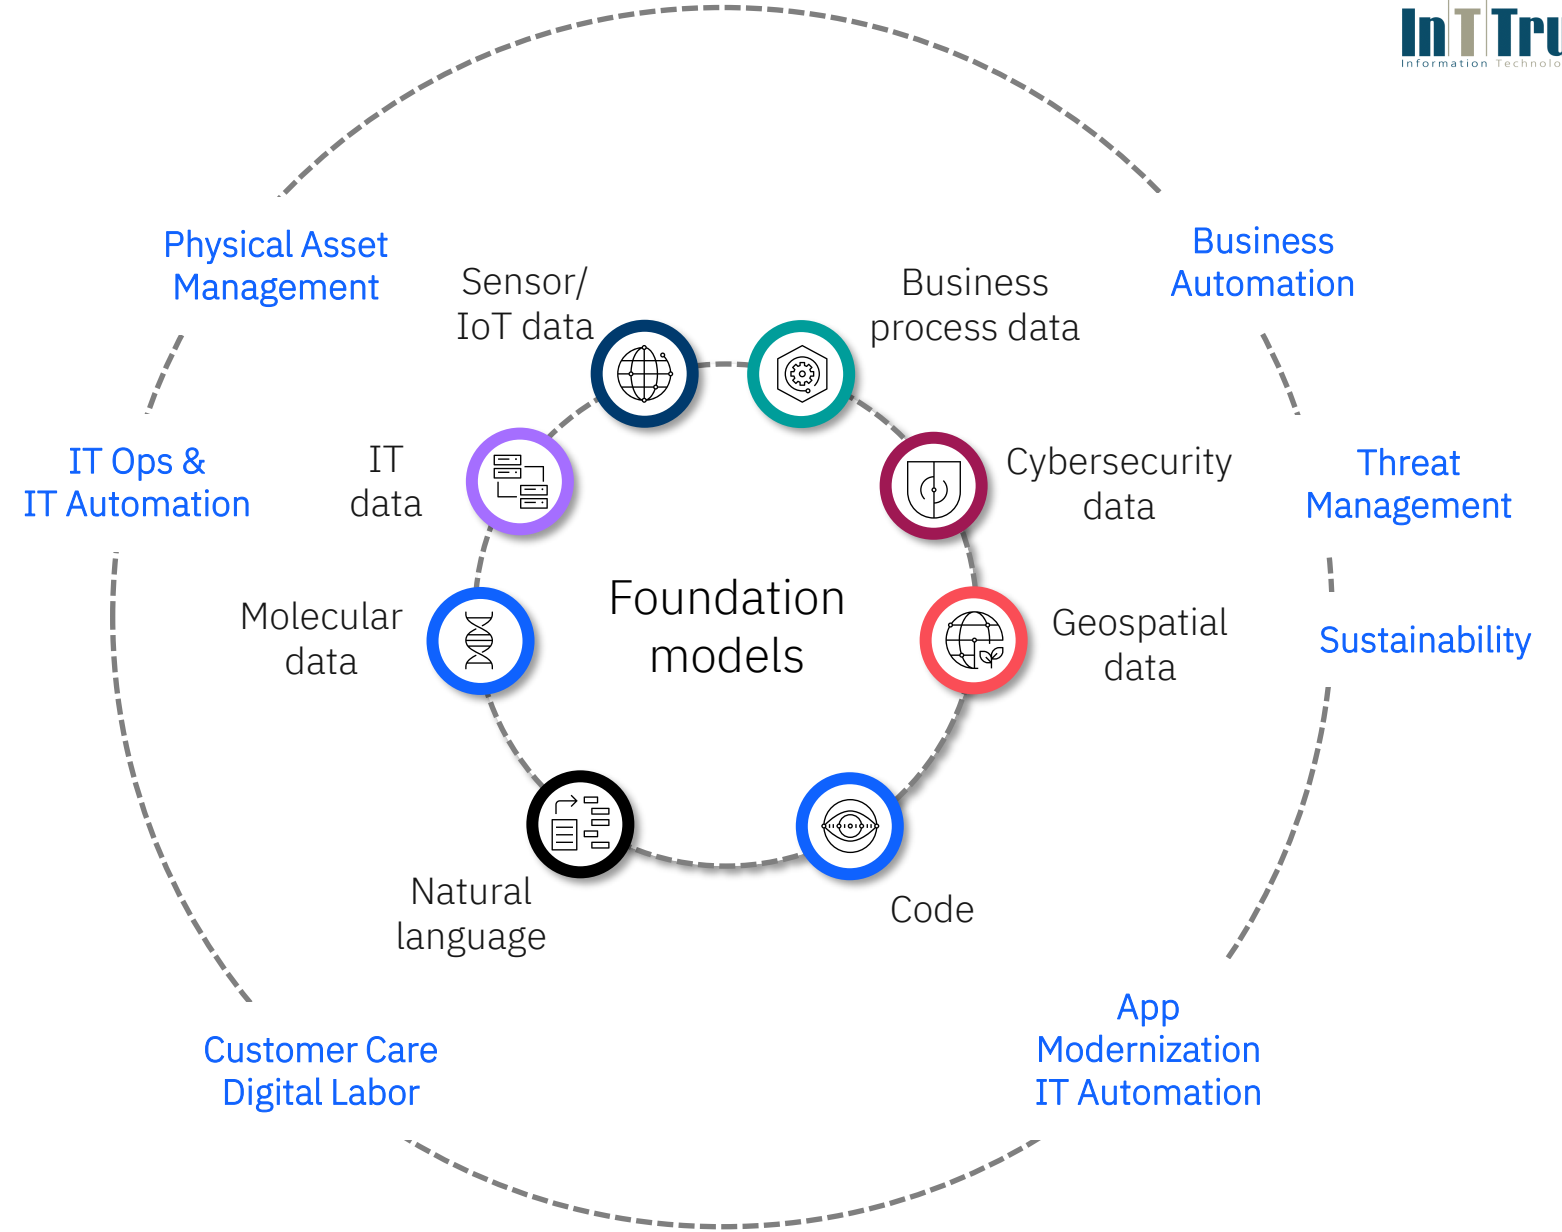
InTTru
Information Technolo

Physical Asset Management

Business Automation

Sensor/ IoT data

Business process data

IT Ops & IT Automation

IT data

Cybersecurity data

Threat Management

Foundation models

Molecular data

Geospatial data

Sustainability

Natural language

Code

Customer Care Digital Labor

App Modernization IT Automation